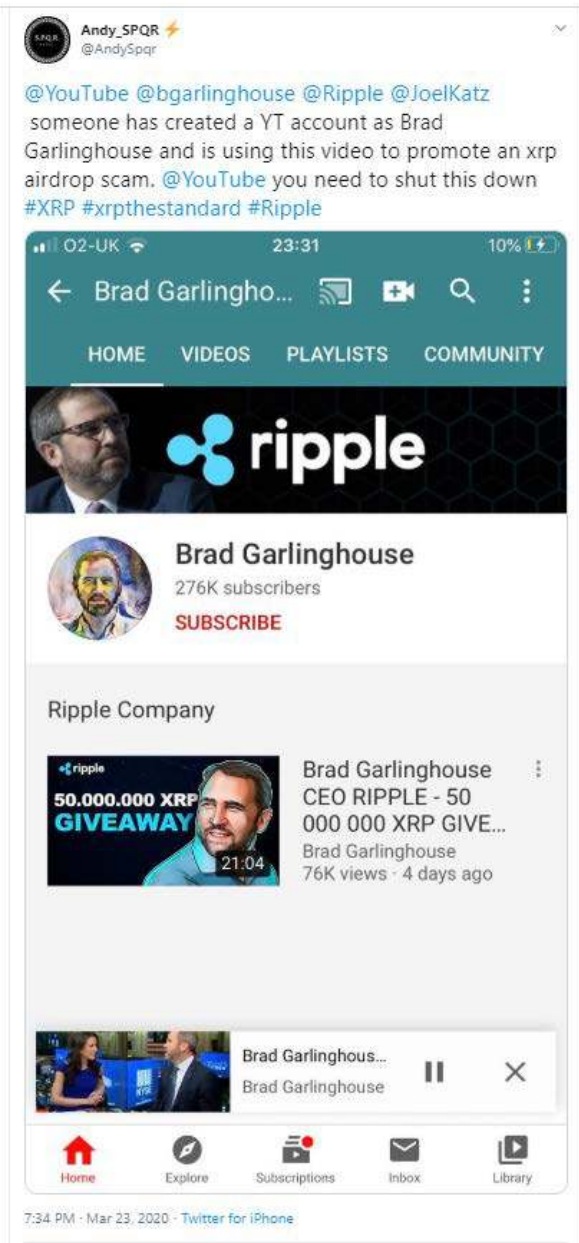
Andy_SPQR ⚡
@AndySpqr

@YouTube @bgarlinghouse @Ripple @JoelKatz someone has created a YT account as Brad Garlinghouse and is using this video to promote an xrp airdrop scam. @YouTube you need to shut this down #XRP #xrpthestandard #Ripple

O2-UK 23:31 10%

Brad Garlingho...

HOME VIDEOS PLAYLISTS COMMUNITY

ripple

Brad Garlinghouse
276K subscribers
SUBSCRIBE

Ripple Company

ripple
50.000.000 XRP
GIVEAWAY
21:04

Brad Garlinghouse CEO RIPPLE - 50 000 000 XRP GIVE...
Brad Garlinghouse
76K views · 4 days ago

Brad Garlinghous...
Brad Garlinghouse

Home Explore Subscriptions Inbox Library

7:34 PM · Mar 23, 2020 · Twitter for iPhone